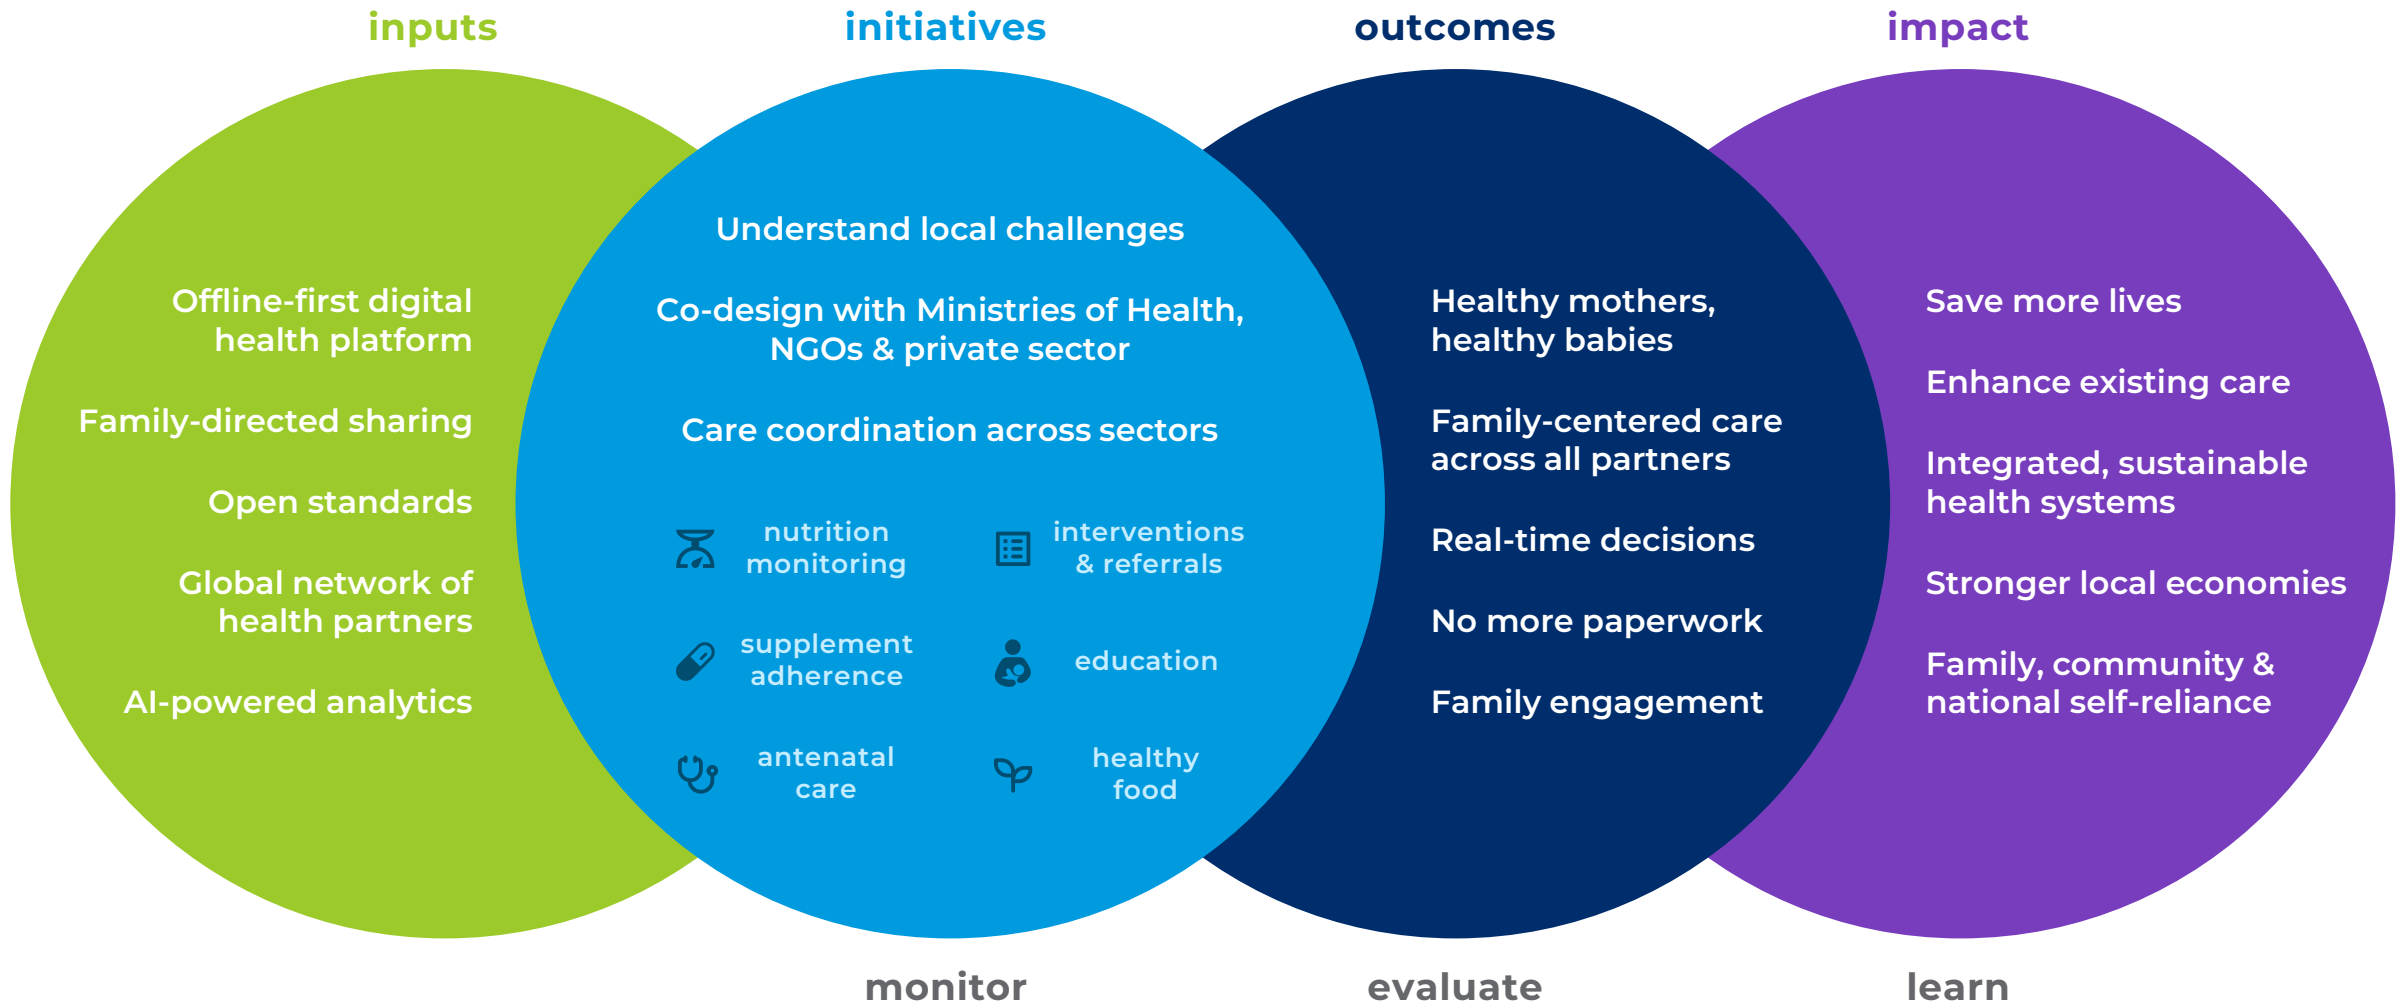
inputs

initiatives

outcomes

impact

Offline-first digital health platform

Family-directed sharing

Open standards

Global network of health partners

AI-powered analytics

Understand local challenges

Co-design with Ministries of Health, NGOs & private sector

Care coordination across sectors

nutrition monitoring

interventions & referrals

supplement adherence

education

antenatal care

healthy food

Healthy mothers, healthy babies

Family-centered care across all partners

Real-time decisions

No more paperwork

Family engagement

Save more lives

Enhance existing care

Integrated, sustainable health systems

Stronger local economies

Family, community & national self-reliance

monitor

evaluate

learn